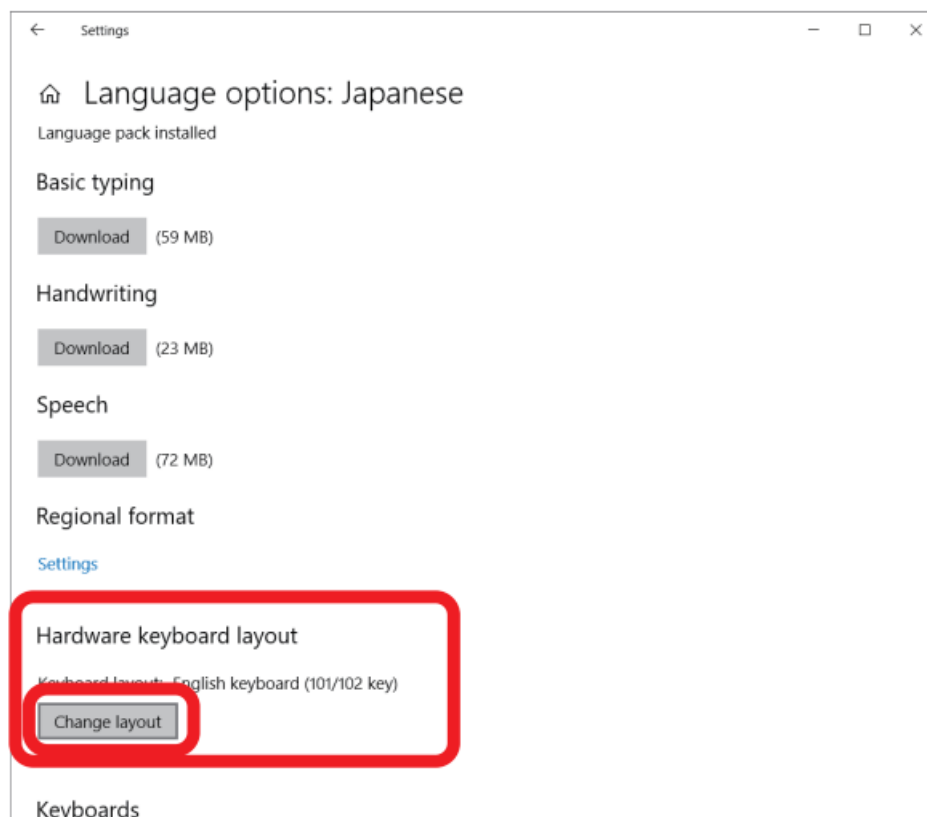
Settings

Language options: Japanese

Language pack installed

Basic typing

Download (59 MB)

Handwriting

Download (23 MB)

Speech

Download (72 MB)

Regional format

Settings

Hardware keyboard layout

Keyboard layout: English keyboard (101/102 key)

Change layout

Keyboards